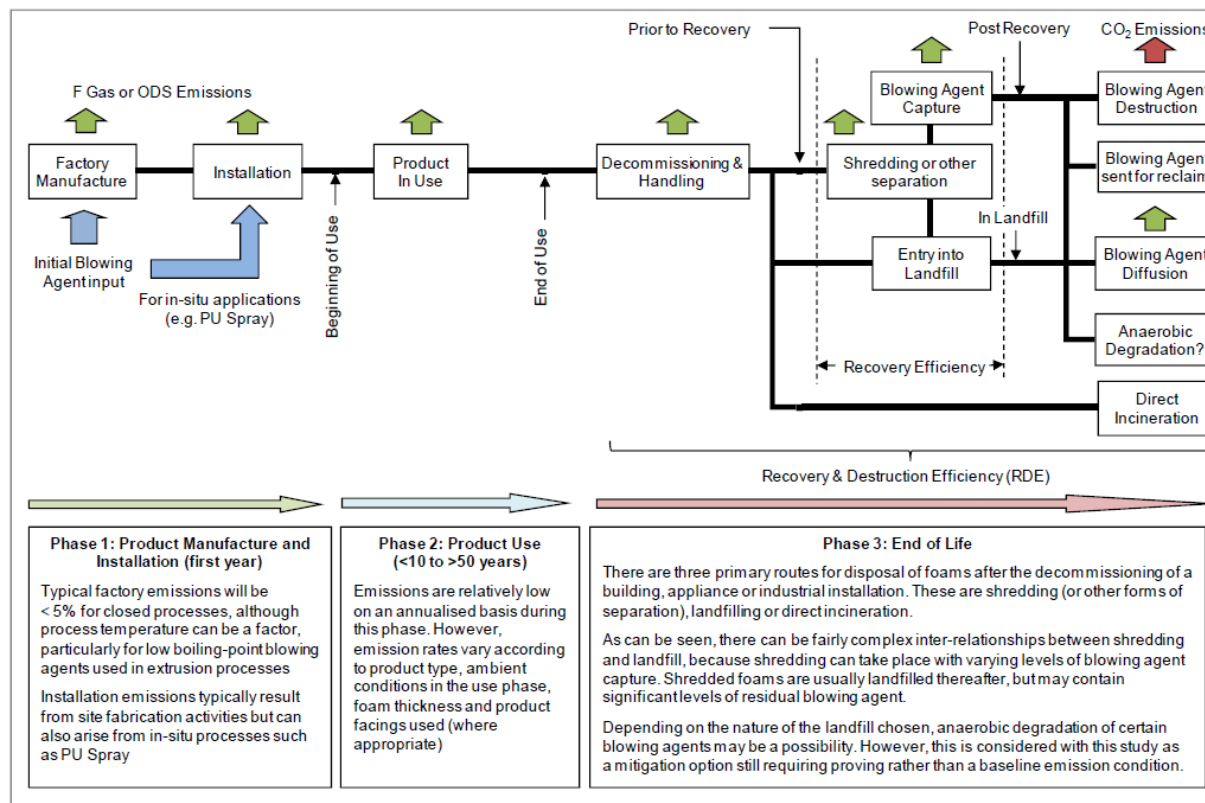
F Gas or ODS Emissions

Factory Manufacture

Installation

Product In Use

Decommissioning & Handling

Prior to Recovery

Post Recovery

CO$_2$ Emissions

Blowing Agent Capture

Blowing Agent Destruction

Shredding or other separation

Blowing Agent sent for reclaim

In Landfill

Entry into Landfill

Blowing Agent Diffusion

Anaerobic Degradation?

Direct Incineration

Initial Blowing Agent input

For in-situ applications (e.g. PU Spray)

Beginning of Use

End of Use

Recovery Efficiency

Recovery & Destruction Efficiency (RDE)

Phase 1: Product Manufacture and Installation (first year)

Typical factory emissions will be < 5% for closed processes, although process temperature can be a factor, particularly for low boiling-point blowing agents used in extrusion processes

Installation emissions typically result from site fabrication activities but can also arise from in-situ processes such as PU Spray

Phase 2: Product Use (<10 to >50 years)

Emissions are relatively low on an annualised basis during this phase. However, emission rates vary according to product type, ambient conditions in the use phase, foam thickness and product facings used (where appropriate)

Phase 3: End of Life

There are three primary routes for disposal of foams after the decommissioning of a building, appliance or industrial installation. These are shredding (or other forms of separation), landfilling or direct incineration.

As can be seen, there can be fairly complex inter-relationships between shredding and landfill, because shredding can take place with varying levels of blowing agent capture. Shredded foams are usually landfilled thereafter, but may contain significant levels of residual blowing agent.

Depending on the nature of the landfill chosen, anaerobic degradation of certain blowing agents may be a possibility. However, this is considered with this study as a mitigation option still requiring proving rather than a baseline emission condition.